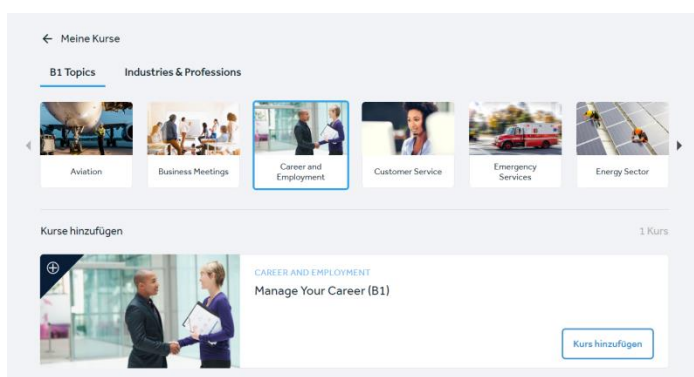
← Meine Kurse

B1 Topics Industries & Professions

Aviation

Business Meetings

Career and Employment

Customer Service

Emergency Services

Energy Sector

Kurse hinzufügen

1 Kurs

CAREER AND EMPLOYMENT

Manage Your Career (B1)

Kurs hinzufügen